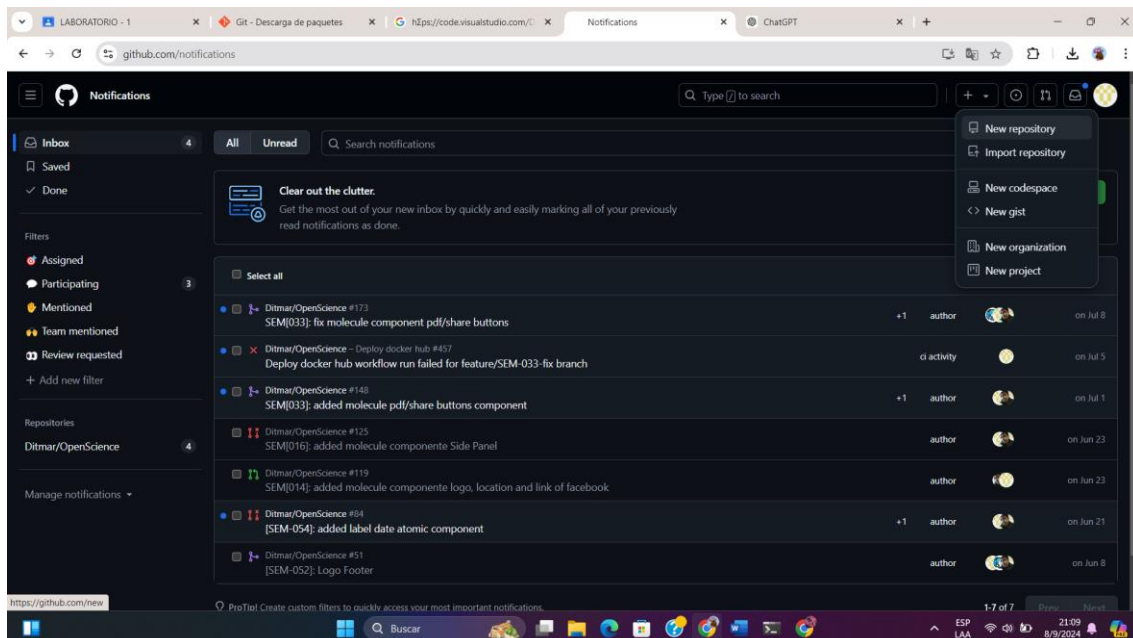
LABORATORIO - 1
Git - Descarga de paquetes
https://code.visualstudio.com/
Notifications
ChatGPT

github.com/notifications

Notifications

Type / to search

New repository
Import repository
New codespace
New gist
New organization
New project

Inbox 4
Saved
Done

Filters
Assigned
Participating 3
Mentioned
Team mentioned
Review requested
+ Add new filter

Repositories
Ditmar/OpenScience 4

Manage notifications

All Unread Search notifications

Clear out the clutter.
Get the most out of your new inbox by quickly and easily marking all of your previously read notifications as done.

Select all

Ditmar/OpenScience #173
SEM[033]: fix molecule component pdf/share buttons
+1 author on Jul 8

Ditmar/OpenScience – Deploy docker hub #457
Deploy docker hub workflow run failed for feature/SEM-033-fix branch
ci activity on Jul 5

Ditmar/OpenScience #148
SEM[033]: added molecule pdf/share buttons component
+1 author on Jul 1

Ditmar/OpenScience #125
SEM[016]: added molecule componente Side Panel
author on Jun 23

Ditmar/OpenScience #119
SEM[014]: added molecule componente logo, location and link of facebook
author on Jun 23

Ditmar/OpenScience #84
[SEM-054]: added label date atomic component
+1 author on Jun 21

Ditmar/OpenScience #51
[SEM-052]: Logo Footer
author on Jun 8

https://github.com/new
ProTip! Create custom filters to quickly access your most important notifications.
1-7 of 7 Prev Next

Buscar
ESP LAA 21:09 8/9/2024